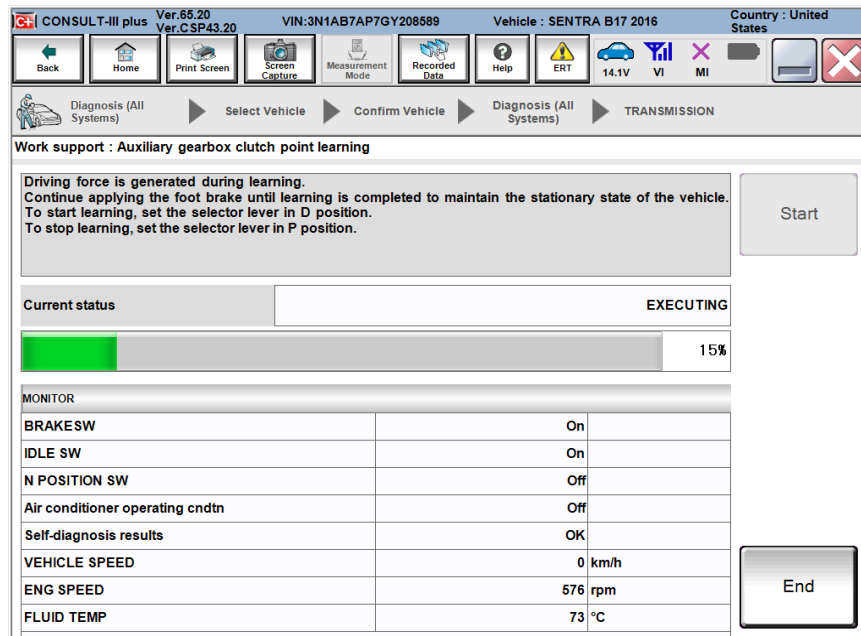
C-III CONSULT-III plus Ver.65.20 Ver.CSP43.20 VIN:3N1AB7AP7GY208589 Vehicle : SENTRA B17 2016 Country : United States

Back Home Print Screen Screen Capture Measurement Mode Recorded Data Help ERT 14.1V VI MI

Diagnosis (All Systems) Select Vehicle Confirm Vehicle Diagnosis (All Systems) TRANSMISSION

Work support : Auxiliary gearbox clutch point learning

Driving force is generated during learning.
Continue applying the foot brake until learning is completed to maintain the stationary state of the vehicle.
To start learning, set the selector lever in D position.
To stop learning, set the selector lever in P position.

Start

| Current status | EXECUTING |
|---|---|

15%

MONITOR

| | | |
|---|---|---|
| BRAKESW | On | |
| IDLE SW | On | |
| N POSITION SW | Off | |
| Air conditioner operating cndtn | Off | |
| Self-diagnosis results | OK | |
| VEHICLE SPEED | 0 | km/h |
| ENG SPEED | 576 | rpm |
| FLUID TEMP | 73 | °C |

End